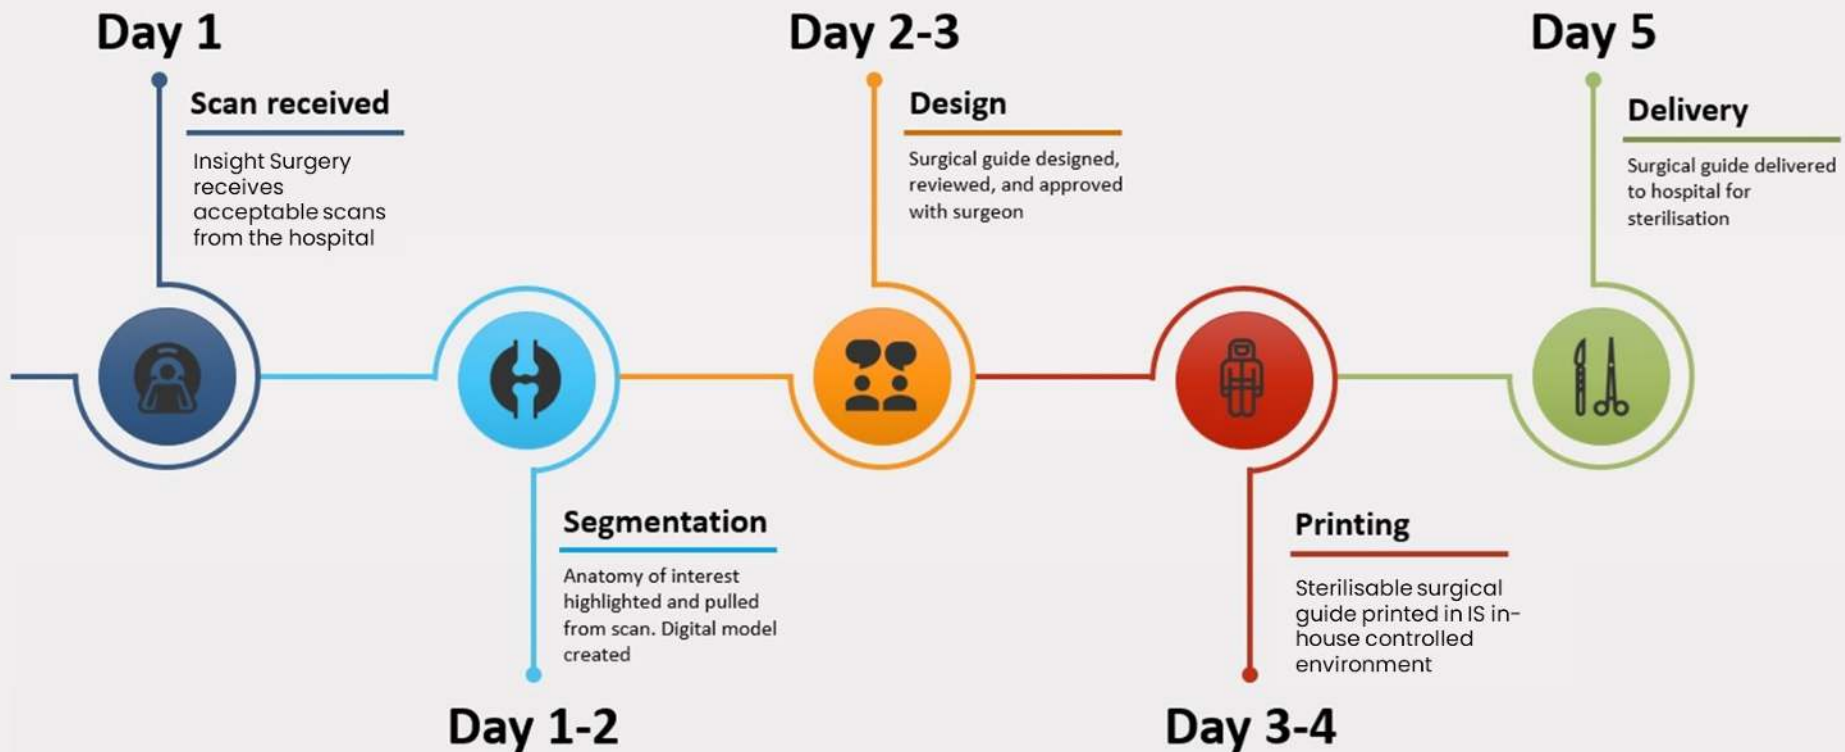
Day 1

Scan received

Insight Surgery receives acceptable scans from the hospital

Day 2-3

Design

Surgical guide designed, reviewed, and approved with surgeon

Day 5

Delivery

Surgical guide delivered to hospital for sterilisation

Segmentation

Anatomy of interest highlighted and pulled from scan. Digital model created

Day 1-2

Printing

Sterilisable surgical guide printed in IS in-house controlled environment

Day 3-4